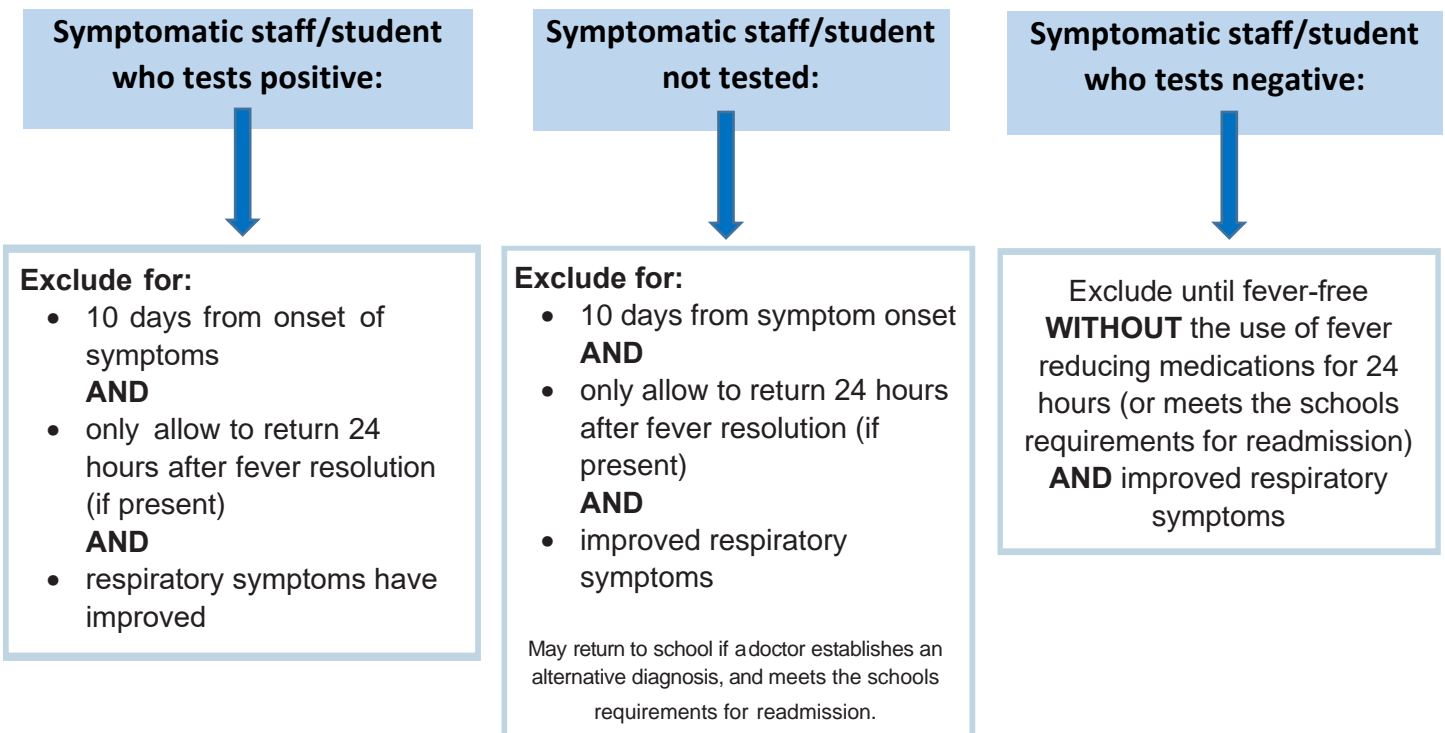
Symptomatic staff/student who tests positive:

Exclude for:
- 10 days from onset of symptoms
AND
- only allow to return 24 hours after fever resolution (if present)
AND
- respiratory symptoms have improved

Symptomatic staff/student not tested:

Exclude for:
- 10 days from symptom onset
AND
- only allow to return 24 hours after fever resolution (if present)
AND
- improved respiratory symptoms

May return to school if adoctor establishes an alternative diagnosis, and meets the schools requirements for readmission.

Symptomatic staff/student who tests negative:

Exclude until fever-free **WITHOUT** the use of fever reducing medications for 24 hours (or meets the schools requirements for readmission) **AND** improved respiratory symptoms